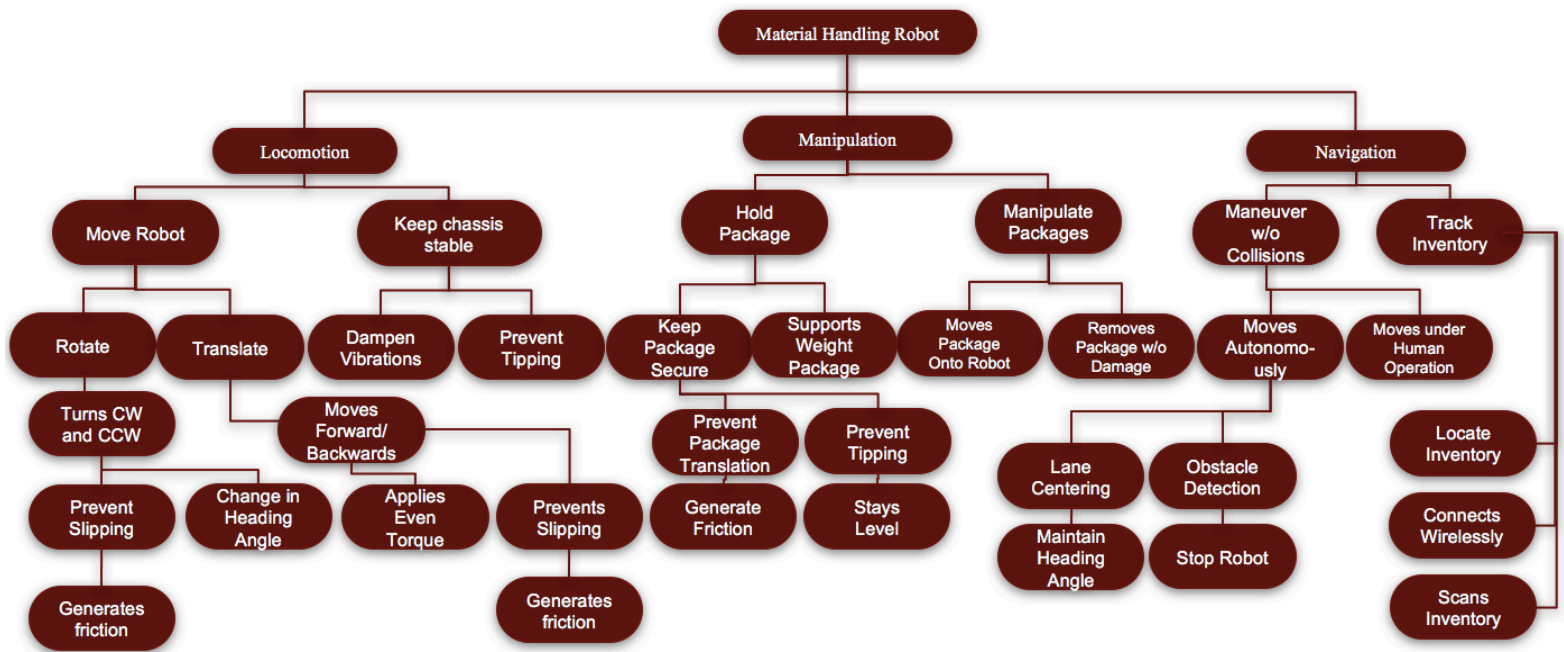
Material Handling Robot

Locomotion

Manipulation

Navigation

Move Robot

Keep chassis stable

Hold Package

Manipulate Packages

Maneuver w/o Collisions

Track Inventory

Rotate

Translate

Dampen Vibrations

Prevent Tipping

Keep Package Secure

Supports Weight Package

Moves Package Onto Robot

Removes Package w/o Damage

Moves Autonomo-usly

Moves under Human Operation

Turns CW and CCW

Moves Forward/ Backwards

Prevent Package Translation

Prevent Tipping

Lane Centering

Obstacle Detection

Locate Inventory

Prevent Slipping

Change in Heading Angle

Applies Even Torque

Prevents Slipping

Generate Friction

Stays Level

Maintain Heading Angle

Stop Robot

Connects Wirelessly

Generates friction

Generates friction

Scans Inventory